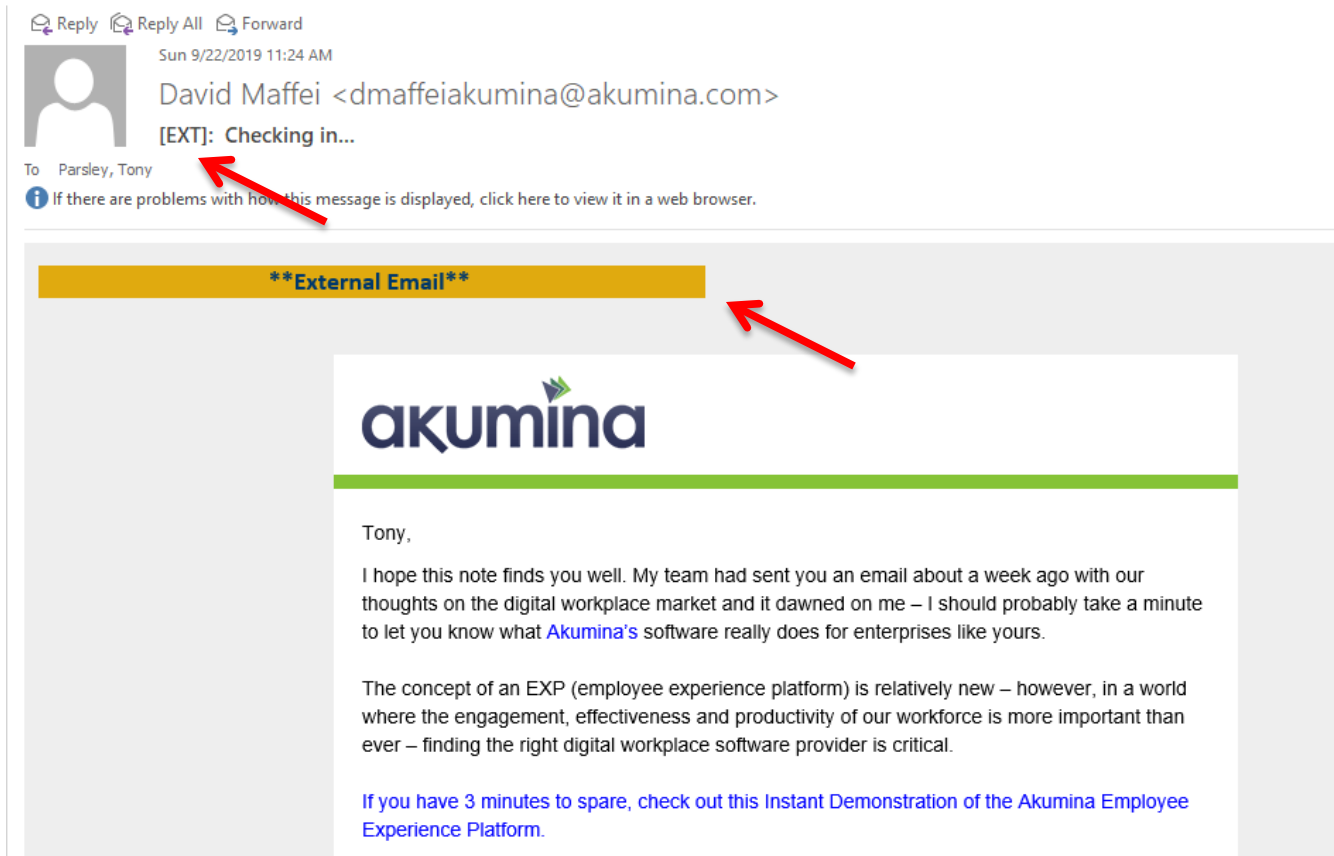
Reply Reply All Forward

Sun 9/22/2019 11:24 AM

David Maffei <dmaffeiakumina@akumina.com>

[EXT]: Checking in...

To Parsley, Tony

If there are problems with how this message is displayed, click here to view it in a web browser.

**External Email**

akumina

Tony,

I hope this note finds you well. My team had sent you an email about a week ago with our thoughts on the digital workplace market and it dawned on me – I should probably take a minute to let you know what Akumina's software really does for enterprises like yours.

The concept of an EXP (employee experience platform) is relatively new – however, in a world where the engagement, effectiveness and productivity of our workforce is more important than ever – finding the right digital workplace software provider is critical.

If you have 3 minutes to spare, check out this Instant Demonstration of the Akumina Employee Experience Platform.